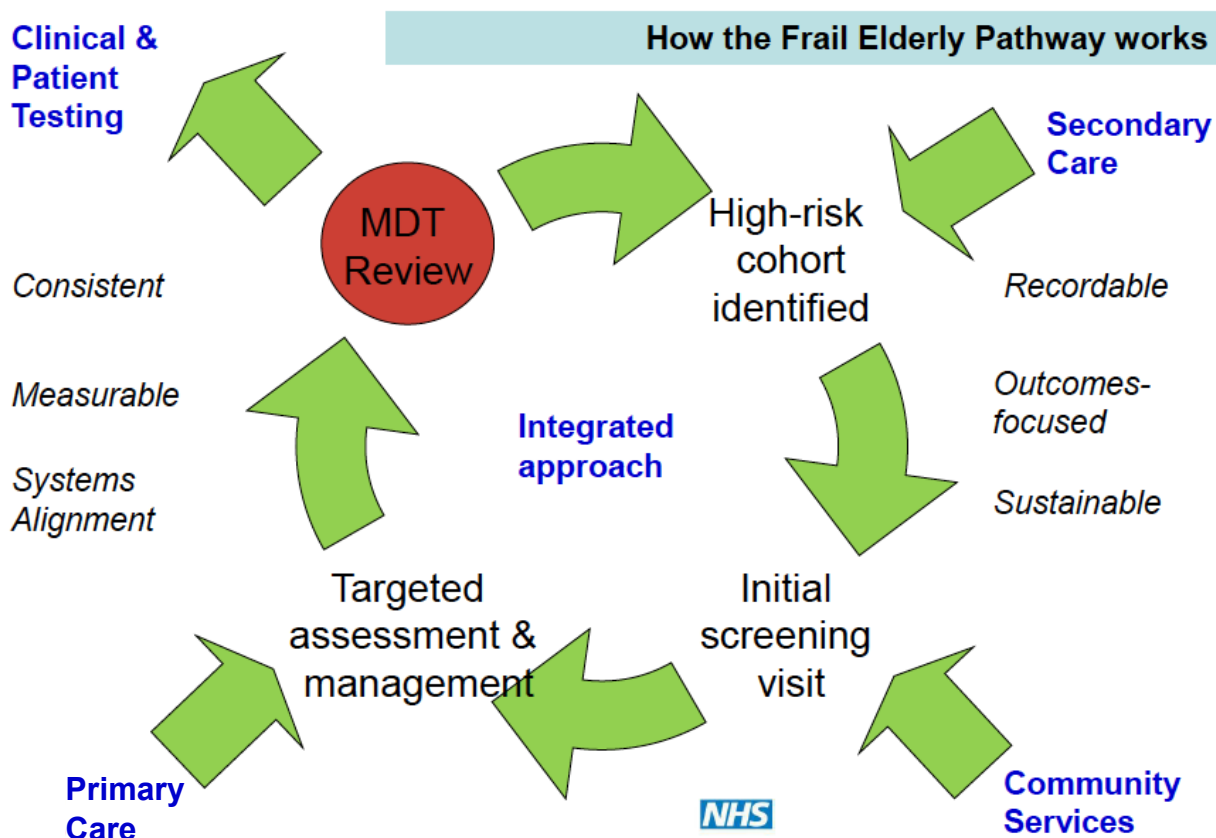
How the Frail Elderly Pathway works

Clinical & Patient Testing

MDT Review

High-risk cohort identified

Secondary Care

Consistent

Recordable

Measurable

Outcomes-focused

Integrated approach

Systems Alignment

Sustainable

Targeted assessment & management

Initial screening visit

Primary Care

NHS

Community Services